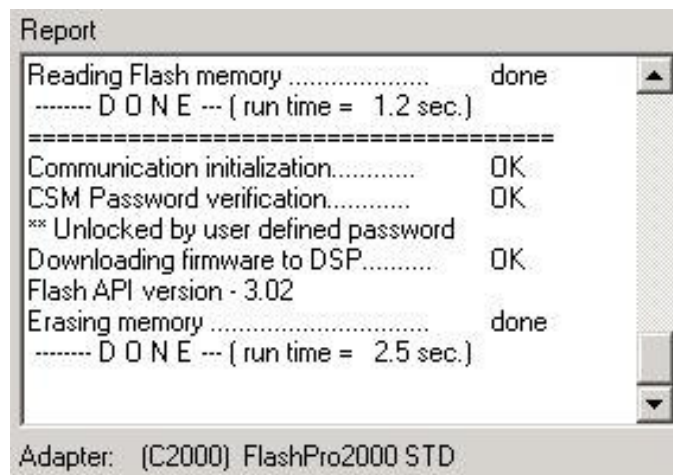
Report

Reading Flash memory .................... done
-------- D O N E --- ( run time = 1.2 sec.)
========================================
Communication initialization............ OK
CSM Password verification............ OK
** Unlocked by user defined password
Downloading firmware to DSP........... OK
Flash API version - 3.02
Erasing memory .............................. done
-------- D O N E --- ( run time = 2.5 sec.)

Adapter: (C2000) FlashPro2000 STD